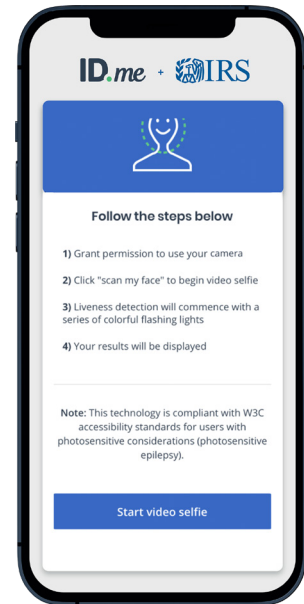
ID.me + IRS

Follow the steps below

1) Grant permission to use your camera

2) Click "scan my face" to begin video selfie

3) Liveness detection will commence with a series of colorful flashing lights

4) Your results will be displayed

Note: This technology is compliant with W3C accessibility standards for users with photosensitive considerations (photosensitive epilepsy).

Start video selfie